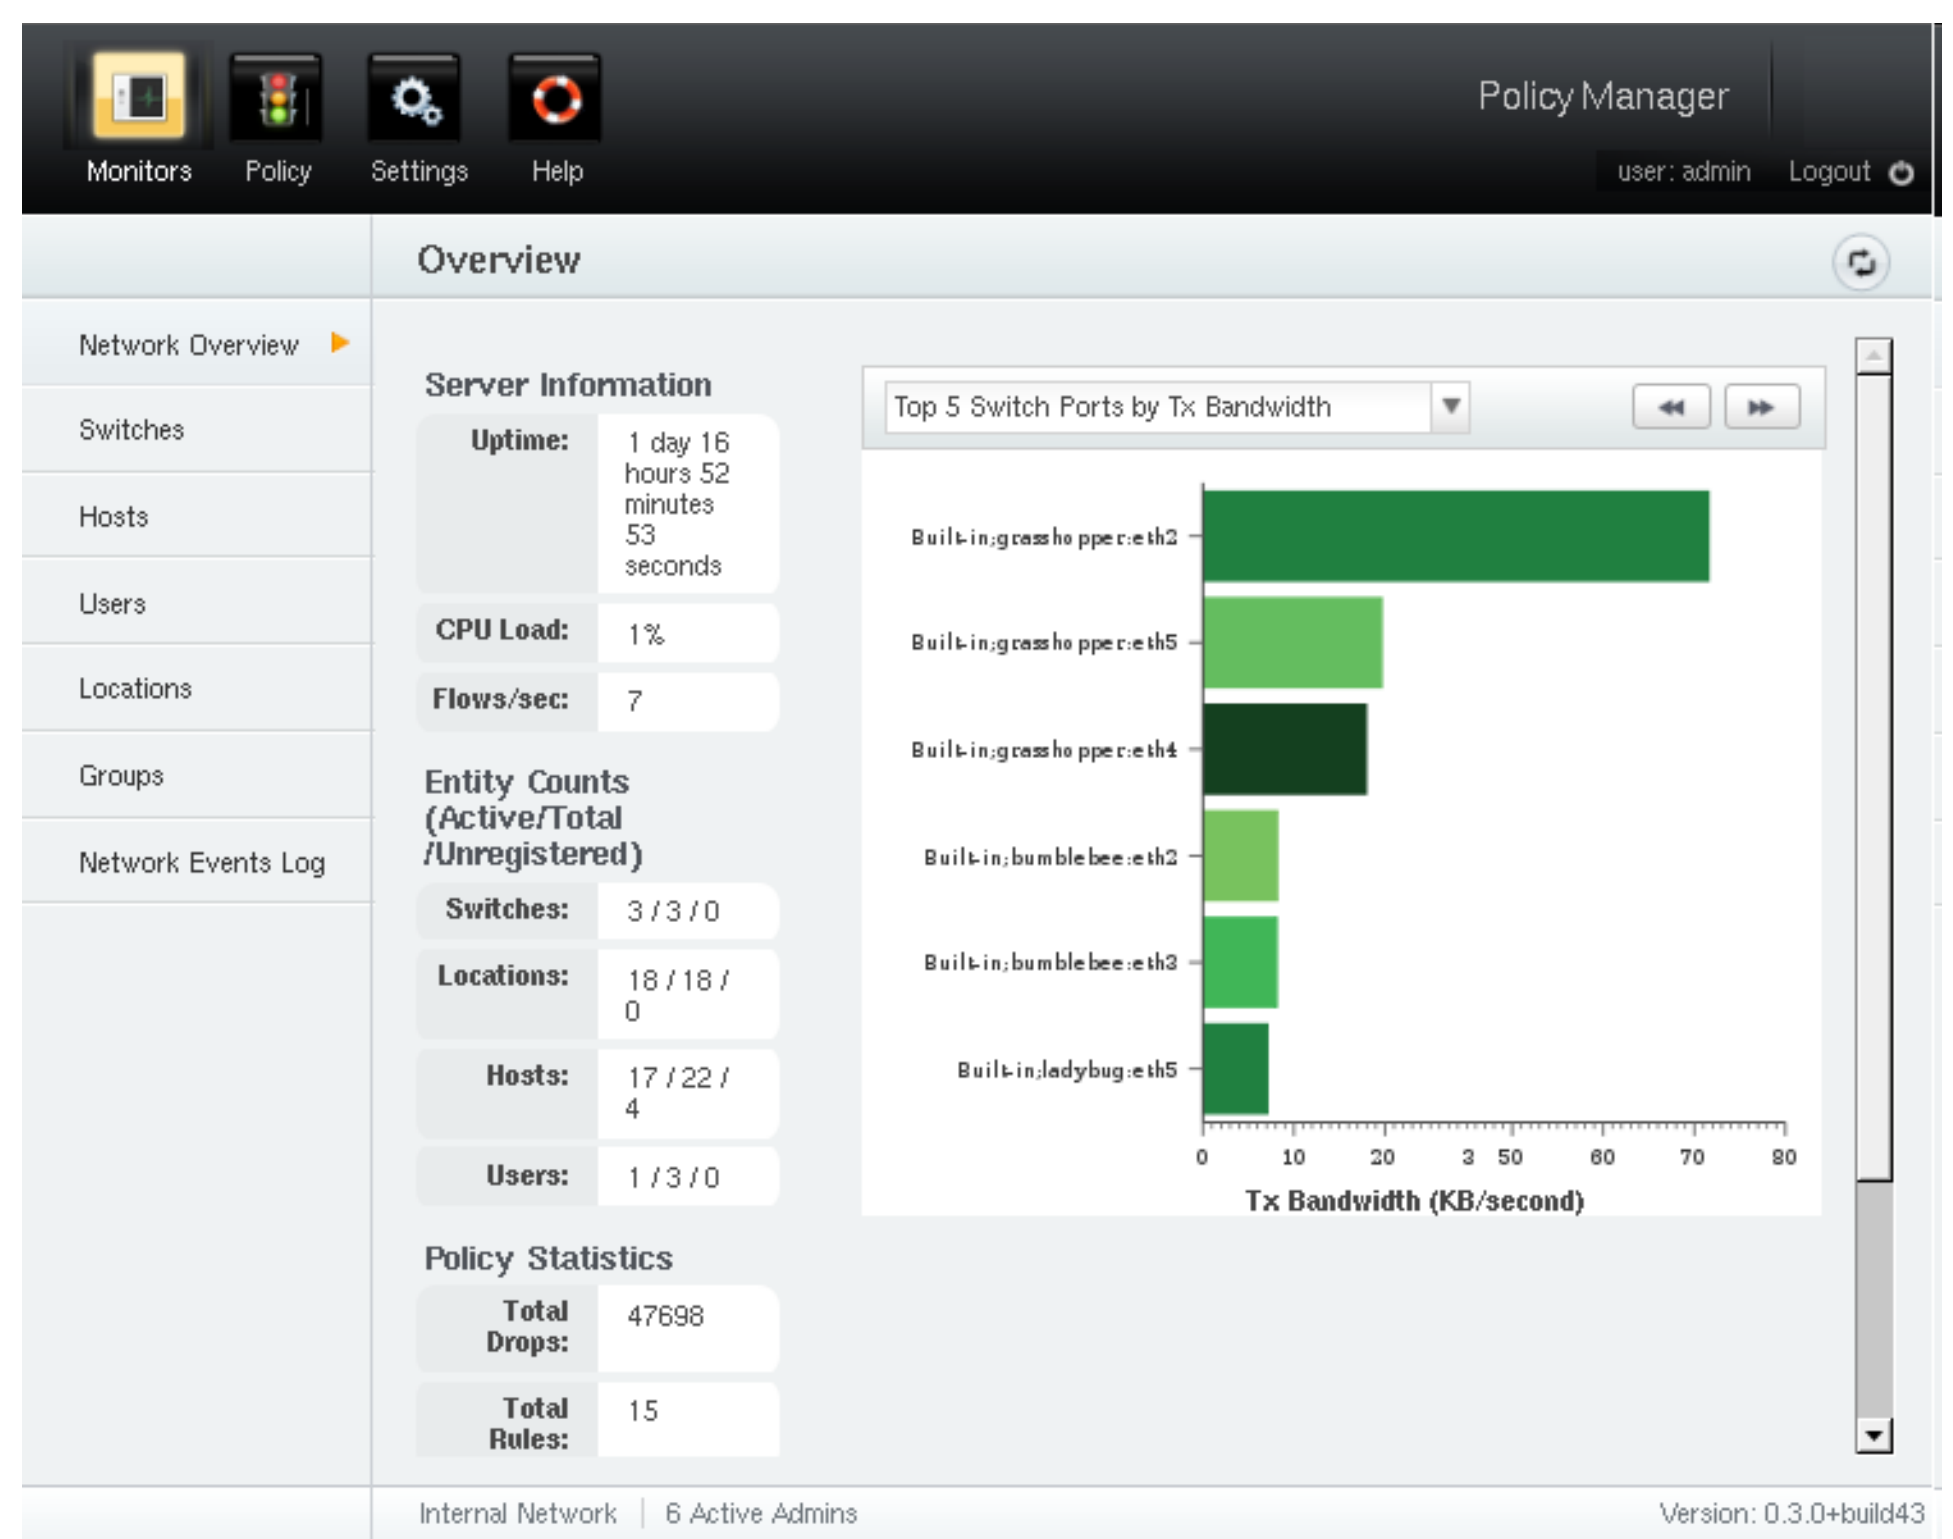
Monitors Policy Settings Help

Policy Manager

user: admin Logout

Overview

Network Overview

Switches

Hosts

Users

Locations

Groups

Network Events Log

Server Information

| Uptime: | 1 day 16 hours 52 minutes 53 seconds |
|---|---|
| CPU Load: | 1% |
| Flows/sec: | 7 |

Entity Counts (Active/Total /Unregistered)

| Switches: | 3 / 3 / 0 |
|---|---|
| Locations: | 18 / 18 / 0 |
| Hosts: | 17 / 22 / 4 |
| Users: | 1 / 3 / 0 |

Policy Statistics

| Total Drops: | 47698 |
|---|---|
| Total Rules: | 15 |

Top 5 Switch Ports by Tx Bandwidth

Built-in;grasshopper:eth2
Built-in;grasshopper:eth5
Built-in;grasshopper:eth4
Built-in;bumblebee:eth2
Built-in;bumblebee:eth3
Built-in;ladybug:eth5

0 10 20 3 50 60 70 80

Tx Bandwidth (KB/second)

Internal Network | 6 Active Admins

Version: 0.3.0+build43